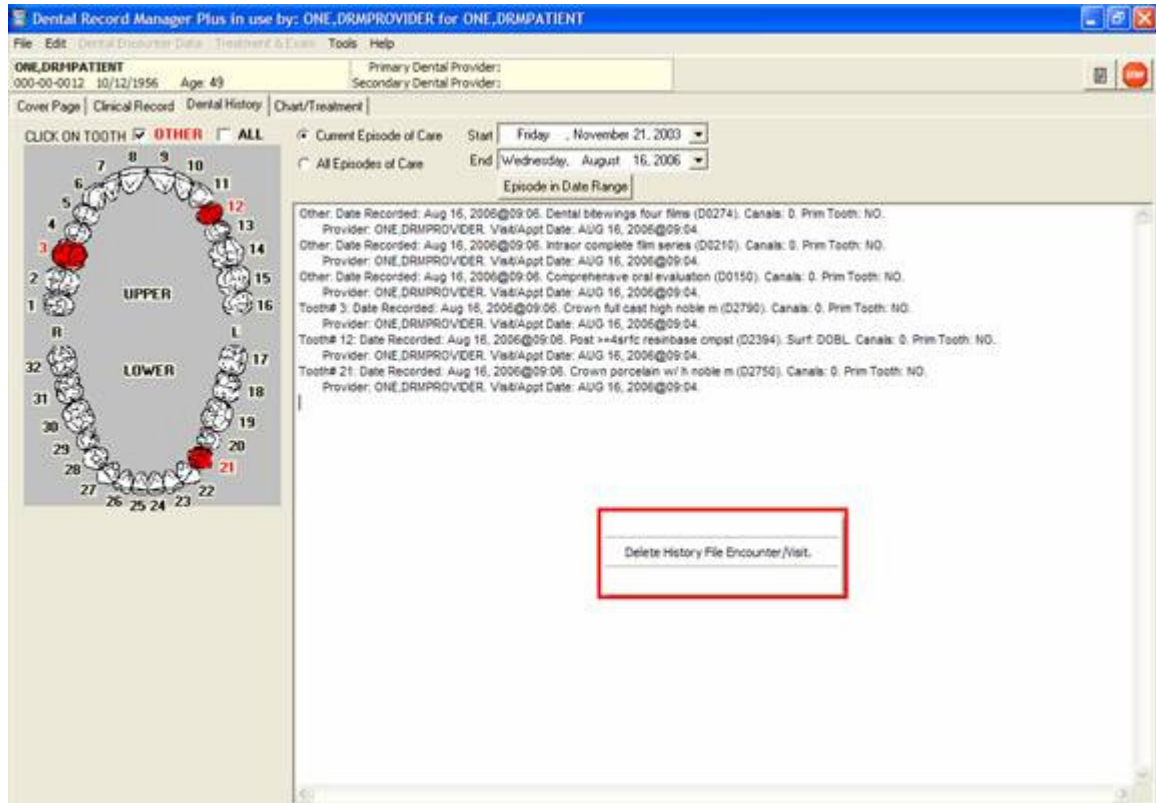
Dental Record Manager Plus in use by: ONE,DRMPROVIDER for ONE,DRMPATIENT

File Edit Dental Encounter Data Treatment & Exam Tools Help

ONE,DRMPATIENT
000-00-0012 10/12/1956 Age: 49

Primary Dental Provider:
Secondary Dental Provider:

STOP

Cover Page | Clinical Record | Dental History | Chart/Treatment

CLICK ON TOOTH ☑ OTHER ☐ ALL

7 8 9 10 6 11 5 12 4 13 3 14 2 15 1 16 UPPER R L 32 17 LOWER 31 18 30 19 29 20 28 21 27 22 26 25 24 23

Current Episode of Care
All Episodes of Care

Start Friday , November 21, 2003
End Wednesday, August 16, 2006

Episode in Date Range

Other: Date Recorded: Aug 16, 2006@09:06. Dental bitewings four films (D0274). Canals: 0. Prim Tooth: NO.
Provider: ONE,DRMPROVIDER. Visit/Appt Date: AUG 16, 2006@09:04.
Other: Date Recorded: Aug 16, 2006@09:06. Intraor complete film series (D0210). Canals: 0. Prim Tooth: NO.
Provider: ONE,DRMPROVIDER. Visit/Appt Date: AUG 16, 2006@09:04.
Other: Date Recorded: Aug 16, 2006@09:06. Comprehensive oral evaluation (D0150). Canals: 0. Prim Tooth: NO.
Provider: ONE,DRMPROVIDER. Visit/Appt Date: AUG 16, 2006@09:04.
Tooth# 3: Date Recorded: Aug 16, 2006@09:06. Crown full cast high noble m (D2790). Canals: 0. Prim Tooth: NO.
Provider: ONE,DRMPROVIDER. Visit/Appt Date: AUG 16, 2006@09:04.
Tooth# 12: Date Recorded: Aug 16, 2006@09:06. Post >=4srfc resinbase cmpst (D2394). Surf: DOBL. Canals: 0. Prim Tooth: NO.
Provider: ONE,DRMPROVIDER. Visit/Appt Date: AUG 16, 2006@09:04.
Tooth# 21: Date Recorded: Aug 16, 2006@09:06. Crown porcelain w/ h noble m (D2750). Canals: 0. Prim Tooth: NO.
Provider: ONE,DRMPROVIDER. Visit/Appt Date: AUG 16, 2006@09:04.

Delete History File Encounter/Visit.